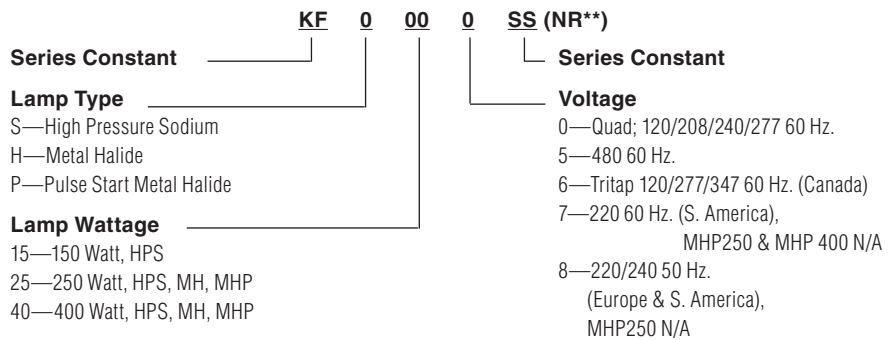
KF 0 00 0 SS (NR**)

Series Constant

Lamp Type
S—High Pressure Sodium
H—Metal Halide
P—Pulse Start Metal Halide

Lamp Wattage
15—150 Watt, HPS
25—250 Watt, HPS, MH, MHP
40—400 Watt, HPS, MH, MHP

Series Constant

Voltage
0—Quad; 120/208/240/277 60 Hz.
5—480 60 Hz.
6—Tritap 120/277/347 60 Hz. (Canada)
7—220 60 Hz. (S. America), MHP250 & MHP 400 N/A
8—220/240 50 Hz. (Europe & S. America), MHP250 N/A